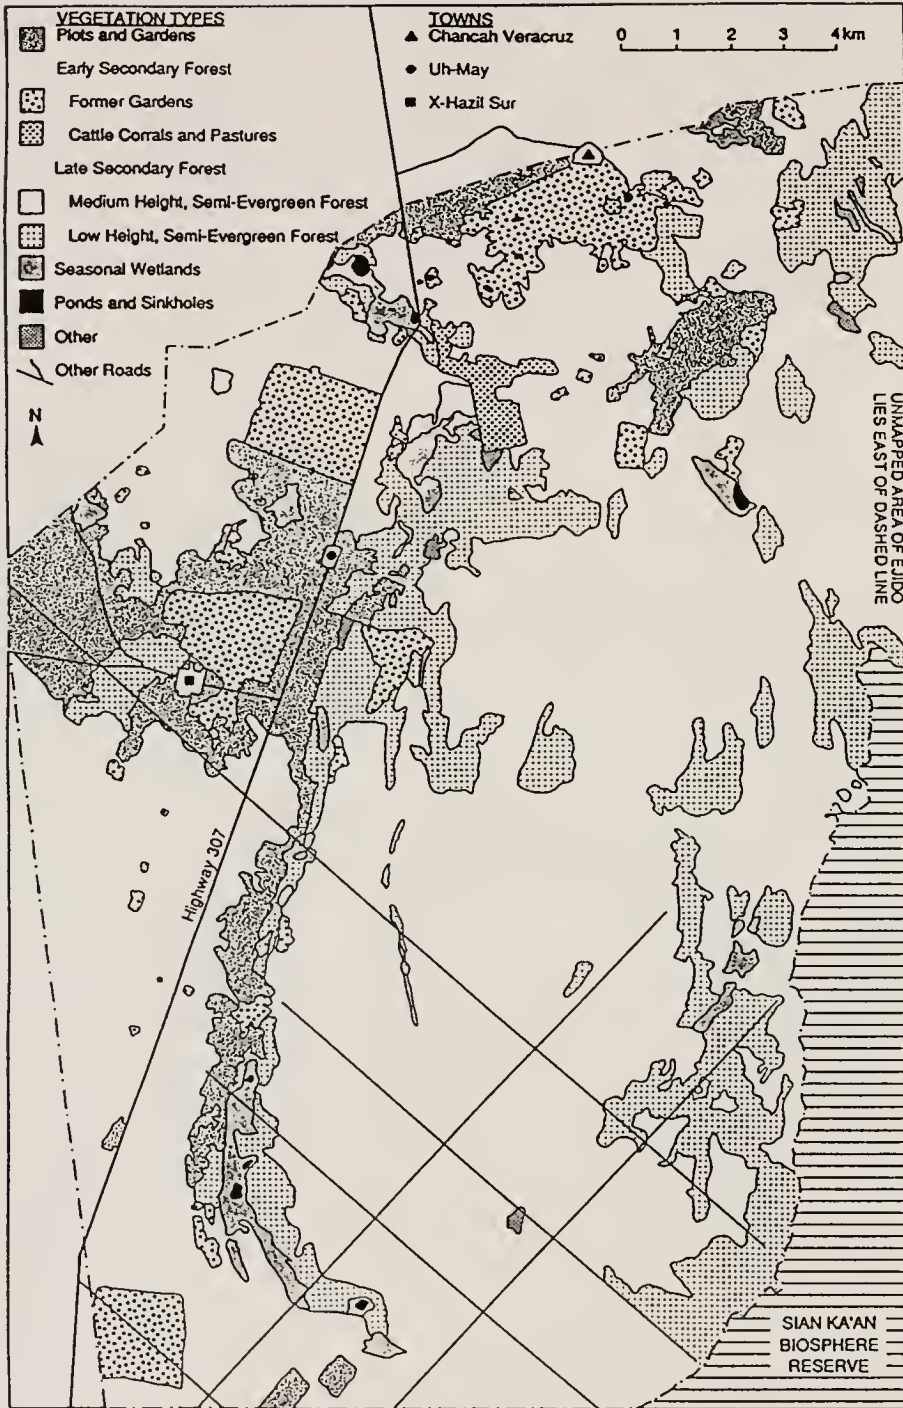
VEGETATION TYPES
Plots and Gardens
Early Secondary Forest
Former Gardens
Cattle Corrals and Pastures
Late Secondary Forest
Medium Height, Semi-Evergreen Forest
Low Height, Semi-Evergreen Forest
Seasonal Wetlands
Ponds and Sinkholes
Other
Other Roads

TOWNS
▲ Chancah Veracruz
● Uh-May
■ X-Hazil Sur

0 1 2 3 4 km

N

UNMAPPED AREA OF EJIDO LIES EAST OF DASHED LINE

Highway 307

SIAN KA'AN BIOSPHERE RESERVE